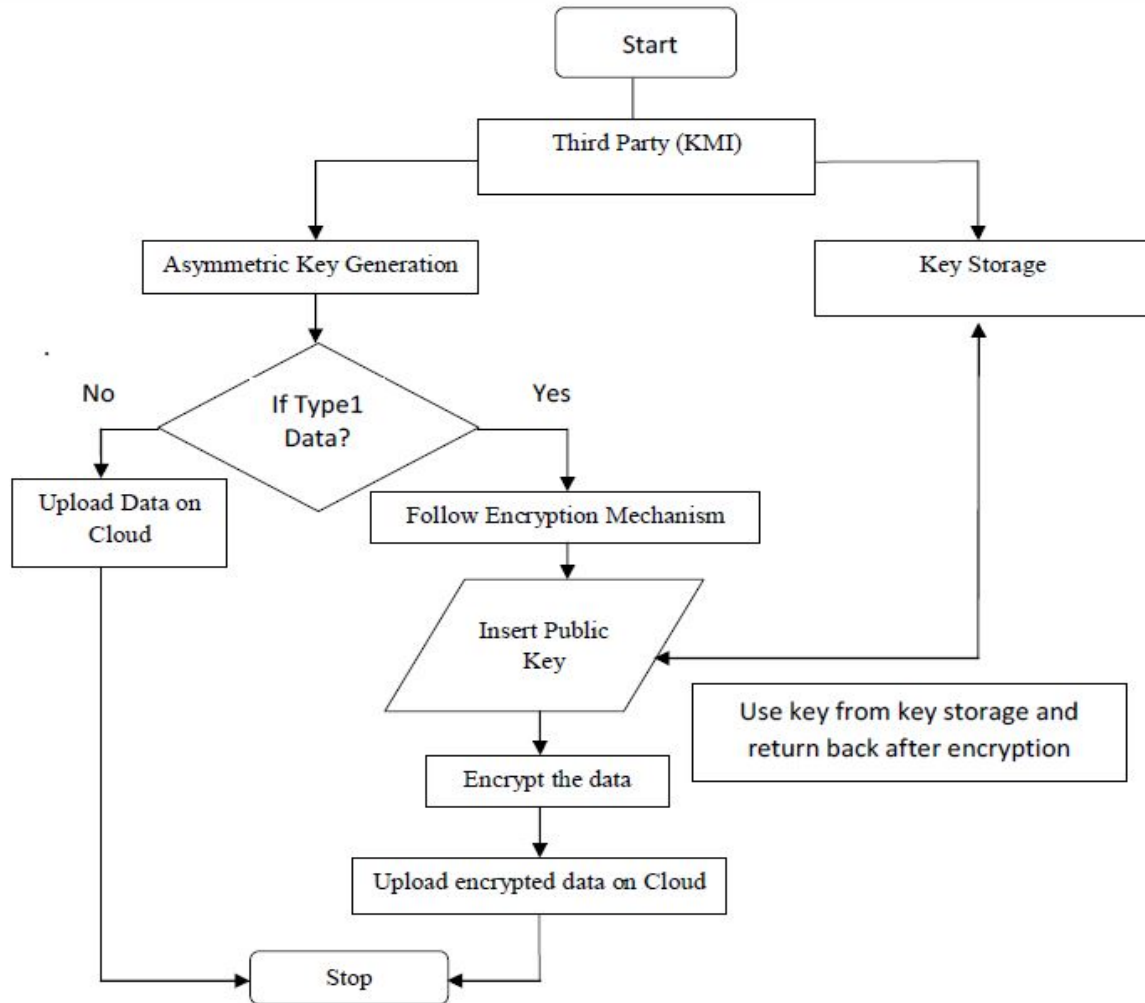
Start

Third Party (KMI)

Asymmetric Key Generation

Key Storage

No

If Type1 Data?

Yes

Upload Data on Cloud

Follow Encryption Mechanism

Insert Public Key

Use key from key storage and return back after encryption

Encrypt the data

Upload encrypted data on Cloud

Stop